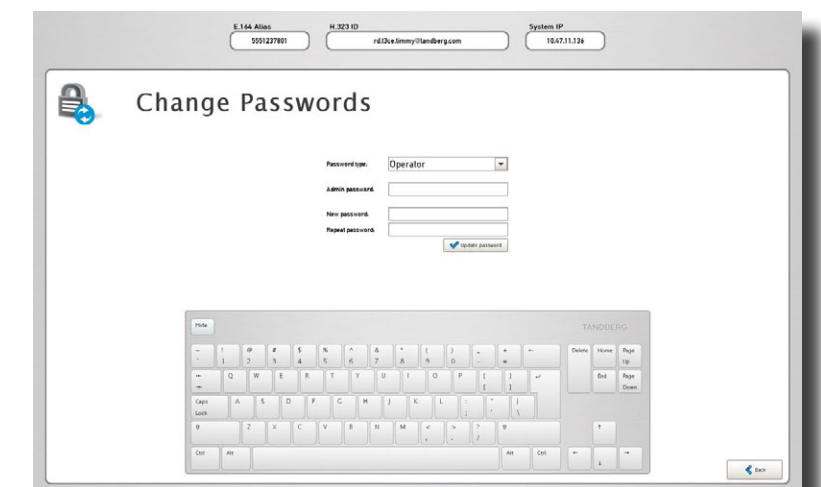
E.164 Alias
5551237801

H.323 ID
rd.l3ce.timmy@tandberg.com

System IP
10.47.11.136

Change Passwords

Password type: Operator

Admin password:

New password:

Repeat password:

Update password

Hide

TANDBERG

~ ` ! 1 @ 2 # 3 $ 4 % 5 ^ 6 & 7 * 8 ( 9 ) 0 _ - + = ←

Delete Home Page Up

⇥ Q W E R T Y U I O P { [ } ] ↵

End Page Down

Caps Lock A S D F G H J K L : ; " ' | \

⇧ Z X C V B N M < , > . ? / ⇧

↑

Ctrl Alt Alt Ctrl ← ↓ →

Back